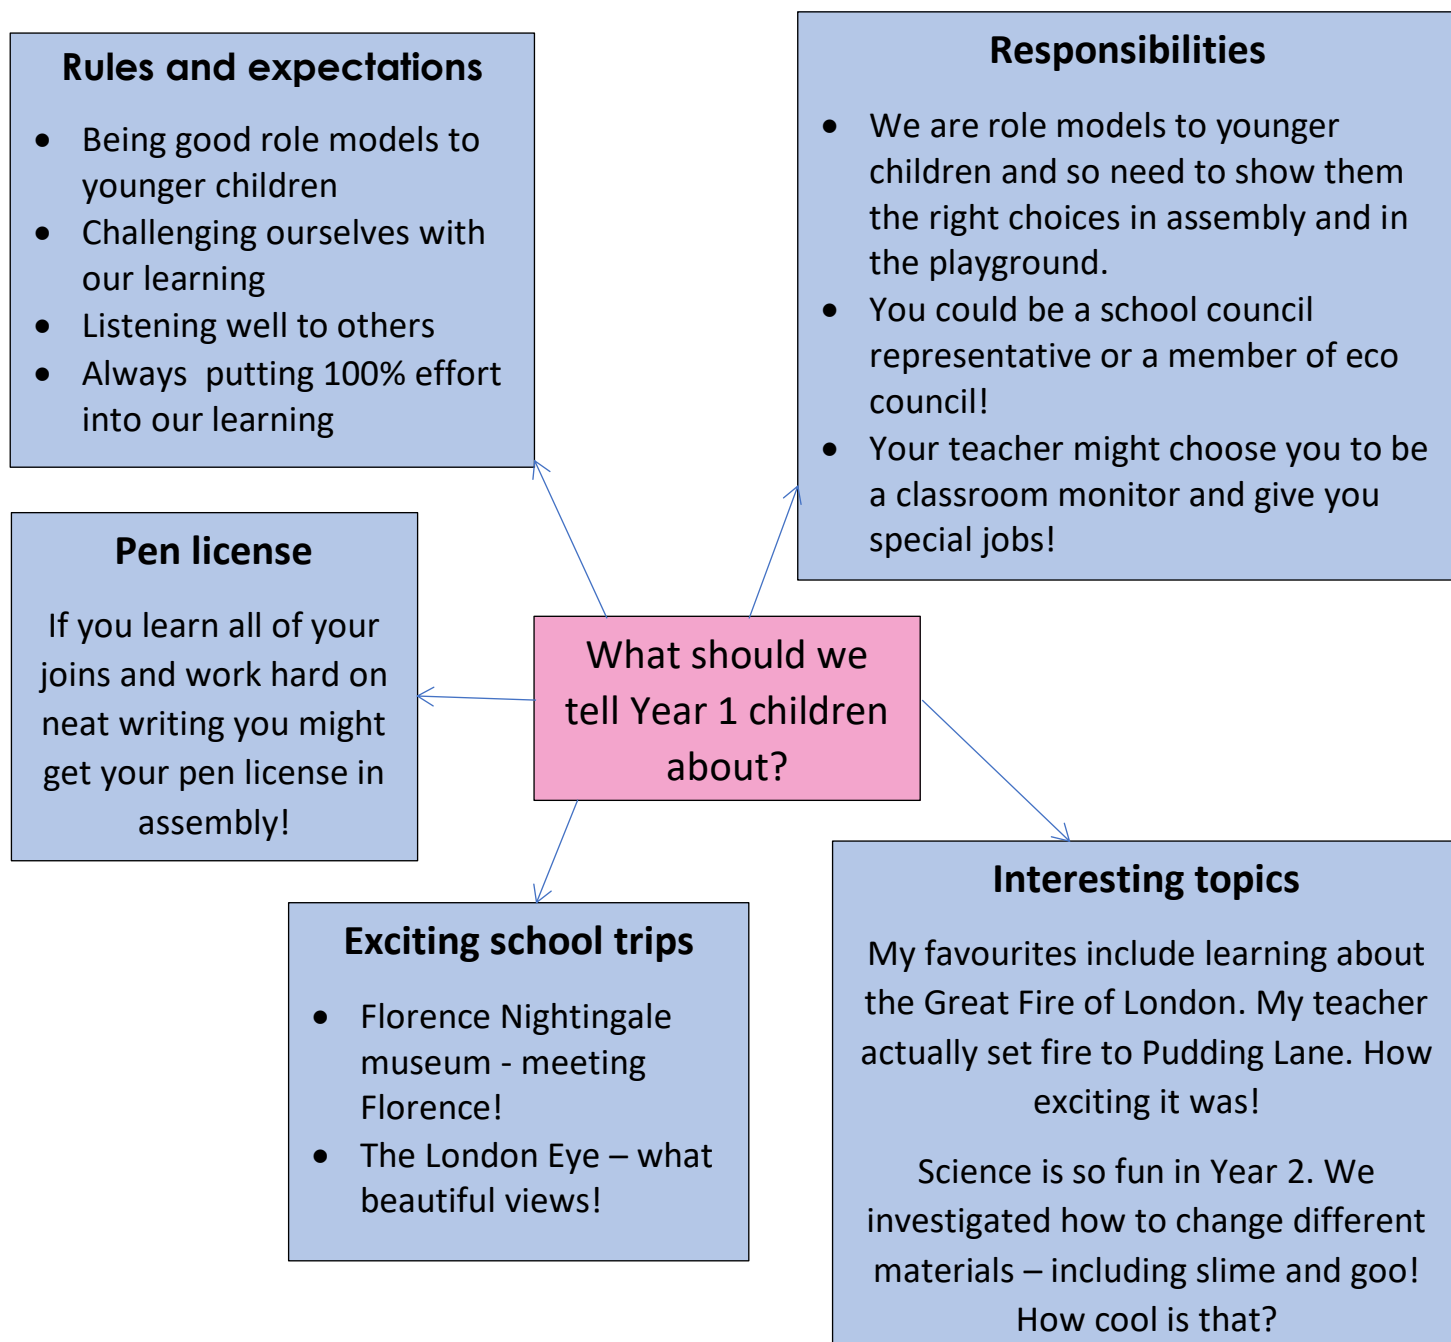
Rules and expectations

- Being good role models to younger children
- Challenging ourselves with our learning
- Listening well to others
- Always putting 100% effort into our learning

Responsibilities

- We are role models to younger children and so need to show them the right choices in assembly and in the playground.
- You could be a school council representative or a member of eco council!
- Your teacher might choose you to be a classroom monitor and give you special jobs!

Pen license

If you learn all of your joins and work hard on neat writing you might get your pen license in assembly!

What should we tell Year 1 children about?

Exciting school trips

- Florence Nightingale museum - meeting Florence!
- The London Eye – what beautiful views!

Interesting topics

My favourites include learning about the Great Fire of London. My teacher actually set fire to Pudding Lane. How exciting it was!

Science is so fun in Year 2. We investigated how to change different materials – including slime and goo! How cool is that?